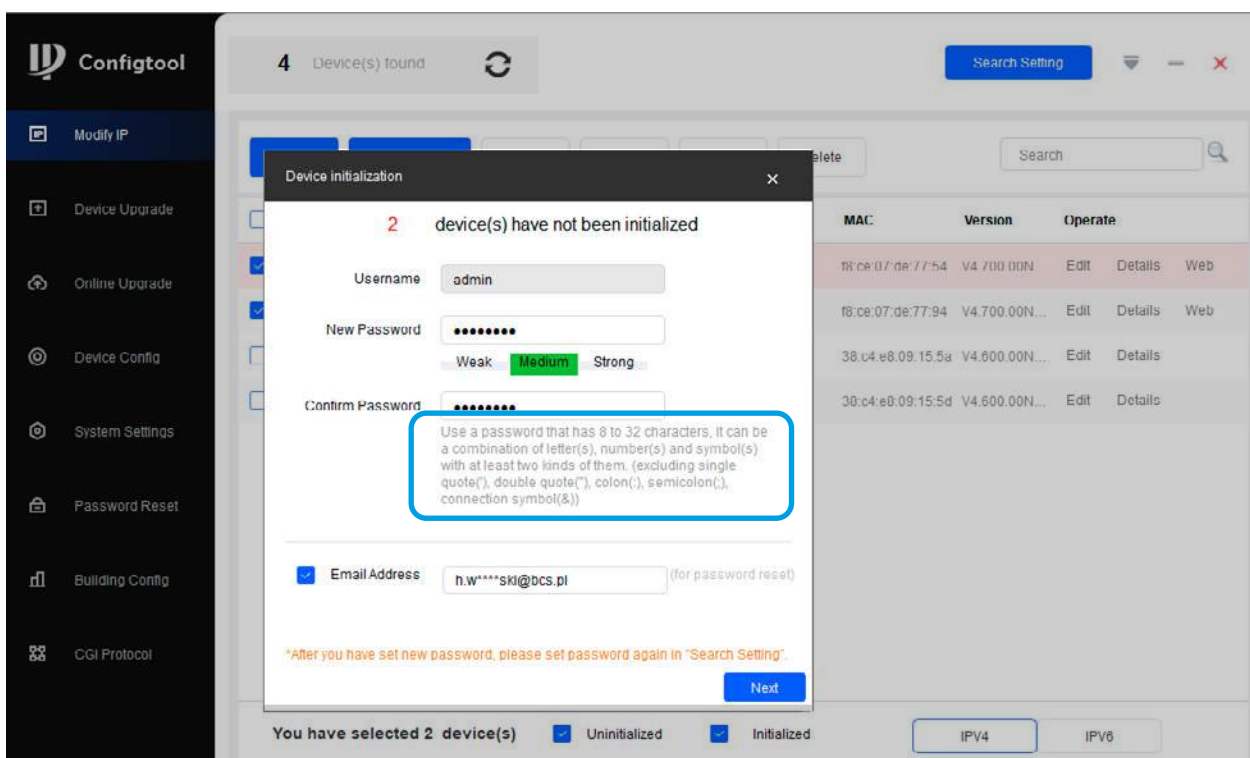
Configtool

4 Device(s) found

Search Setting

Modify IP
Device Upgrade
Online Upgrade
Device Config
System Settings
Password Reset
Building Config
CGI Protocol

elete

Search

MAC | Version | Operate
f8:ce:07:de:77:54 V4.700.00N Edit Details Web
f8:ce:07:de:77:94 V4.700.00N... Edit Details Web
38:c4:e8:09:15:5a V4.600.00N... Edit Details
38:c4:e8:09:15:5d V4.600.00N... Edit Details

Device initialization

2 device(s) have not been initialized

Username admin

New Password ••••••••

Weak Medium Strong

Confirm Password ••••••••

Use a password that has 8 to 32 characters, it can be a combination of letter(s), number(s) and symbol(s) with at least two kinds of them. (excluding single quote('), double quote("), colon(:), semicolon(;), connection symbol(&))

Email Address h.w****ski@bcs.pl (for password reset)

*After you have set new password, please set password again in "Search Setting".

Next

You have selected 2 device(s) Uninitialized Initialized

IPV4 IPV6